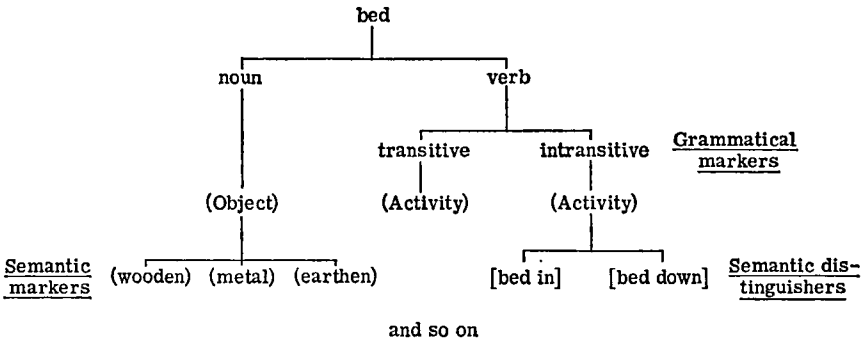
bed

noun

verb

transitive

intransitive

Grammatical markers

(Object)

(Activity)

(Activity)

Semantic markers

(wooden)

(metal)

(earthen)

[bed in]

[bed down]

Semantic distinguishers

and so on